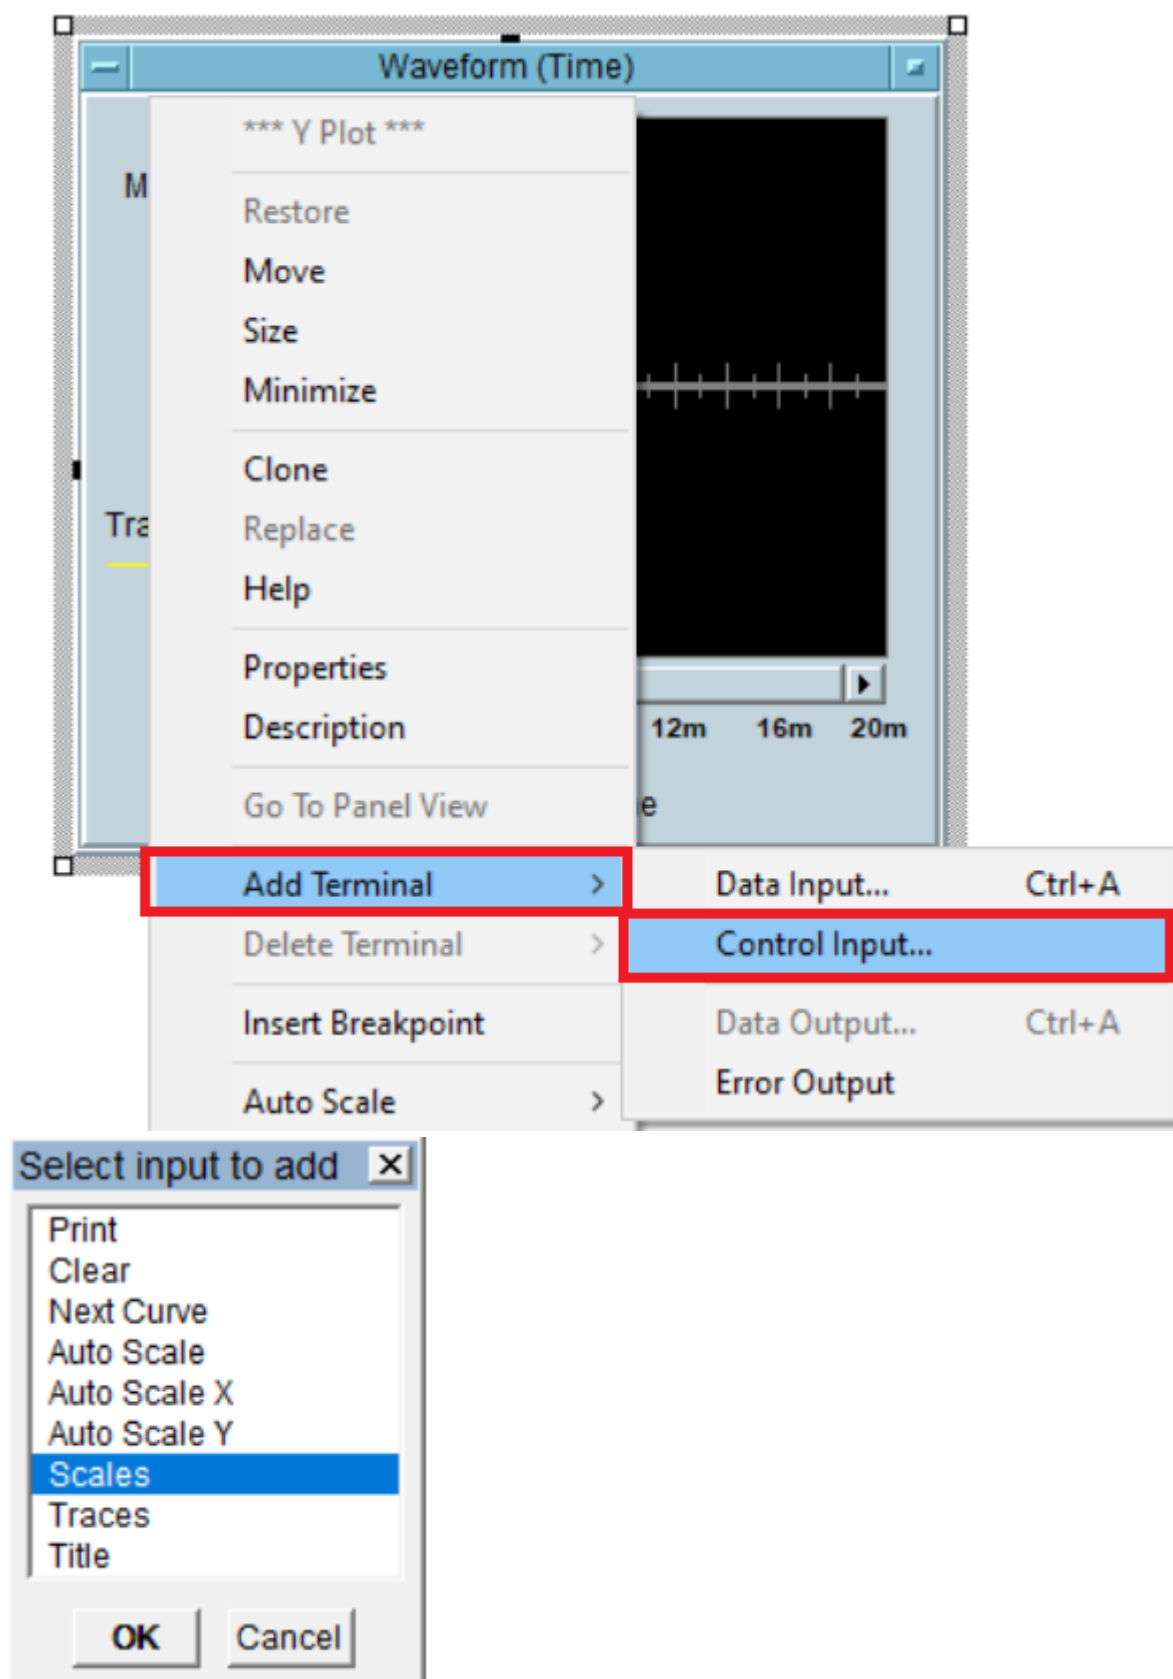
Waveform (Time)

M

Tra

12m 16m 20m

e

*** Y Plot ***

Restore
Move
Size
Minimize

Clone
Replace
Help

Properties
Description

Go To Panel View

Add Terminal >
Delete Terminal >

Insert Breakpoint

Auto Scale >

Data Input... Ctrl+A
Control Input...

Data Output... Ctrl+A
Error Output

Select input to add

Print
Clear
Next Curve
Auto Scale
Auto Scale X
Auto Scale Y
Scales
Traces
Title

OK
Cancel